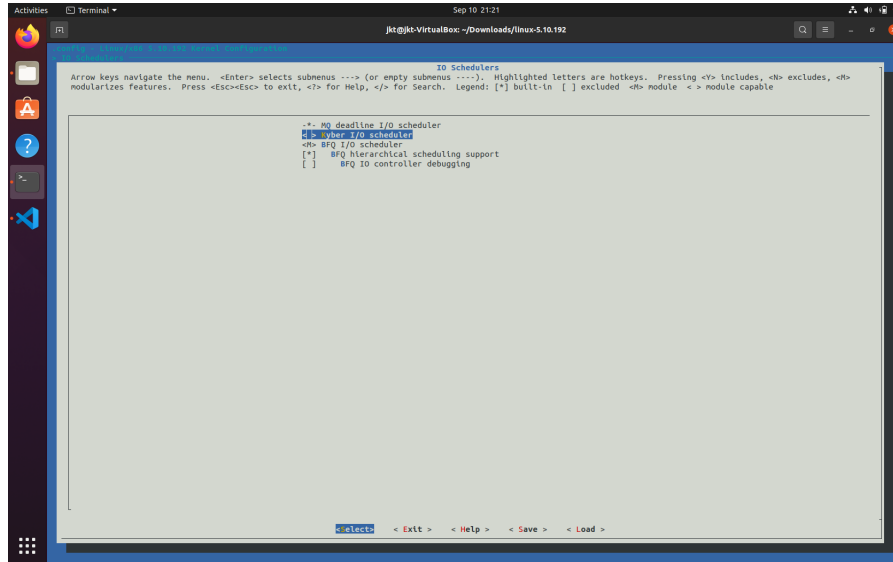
Activities Terminal ▾ Sep 10 21:21

jkt@jkt-VirtualBox: ~/Downloads/linux-5.10.192

.config - Linux/x86 5.10.192 Kernel Configuration
> IO Schedulers

IO Schedulers
Arrow keys navigate the menu. <Enter> selects submenus ---> (or empty submenus ----). Highlighted letters are hotkeys. Pressing <Y> includes, <N> excludes, <M> modularizes features. Press <Esc><Esc> to exit, <?> for Help, </> for Search. Legend: [*] built-in [ ] excluded <M> module < > module capable

-*- MQ deadline I/O scheduler
< > Kyber I/O scheduler
<M> BFQ I/O scheduler
[*] BFQ hierarchical scheduling support
[ ] BFQ IO controller debugging

<Select> < Exit > < Help > < Save > < Load >